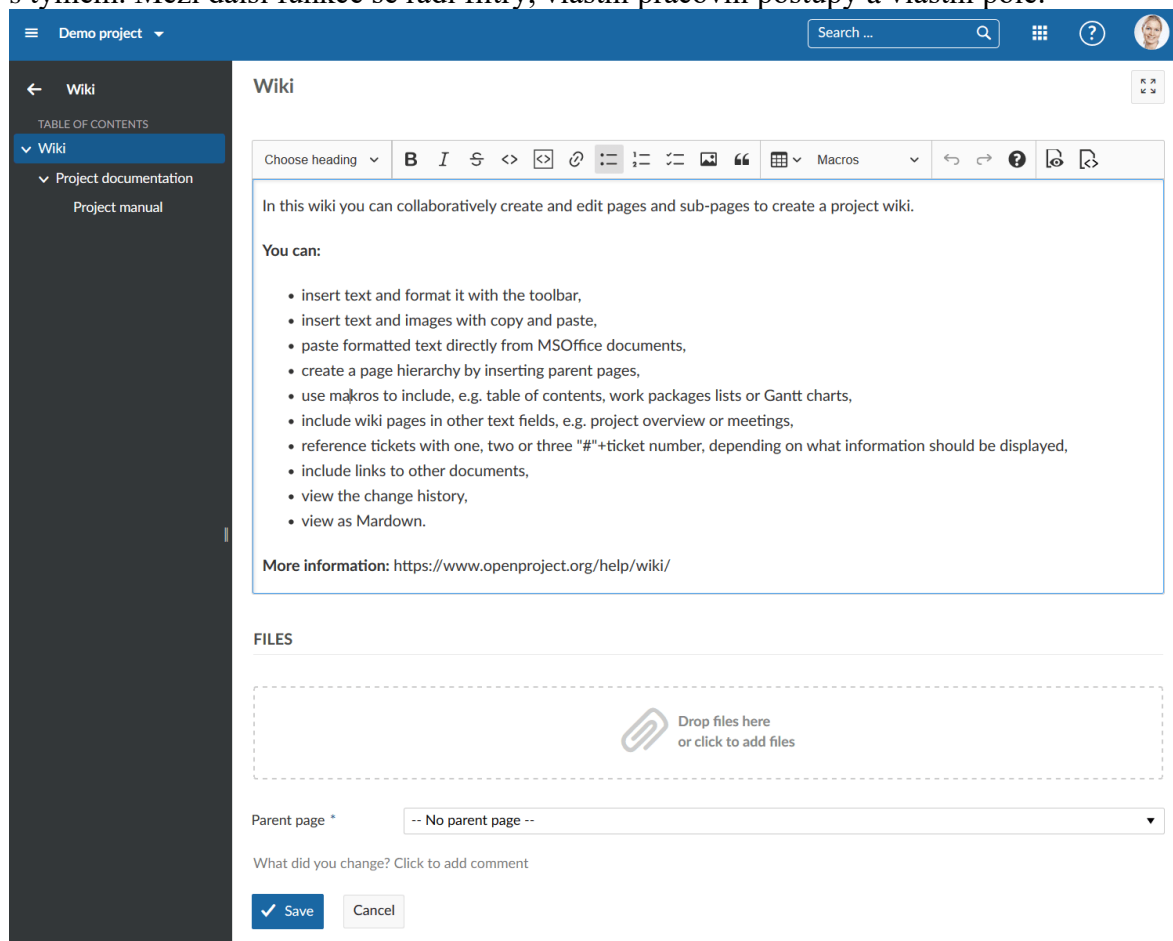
s týmem. Mezi další funkce se řadí filtry, vlastní pracovní postupy a vlastní pole.

Demo project

Search ...

Wiki

TABLE OF CONTENTS

Wiki

Project documentation

Project manual

Wiki

Choose heading

Macros

In this wiki you can collaboratively create and edit pages and sub-pages to create a project wiki.

**You can:**

- insert text and format it with the toolbar,
- insert text and images with copy and paste,
- paste formatted text directly from MSOffice documents,
- create a page hierarchy by inserting parent pages,
- use makros to include, e.g. table of contents, work packages lists or Gantt charts,
- include wiki pages in other text fields, e.g. project overview or meetings,
- reference tickets with one, two or three "#"+ticket number, depending on what information should be displayed,
- include links to other documents,
- view the change history,
- view as Mardown.

**More information:** https://www.openproject.org/help/wiki/

FILES

Drop files here
or click to add files

Parent page *

-- No parent page --

What did you change? Click to add comment

Save

Cancel